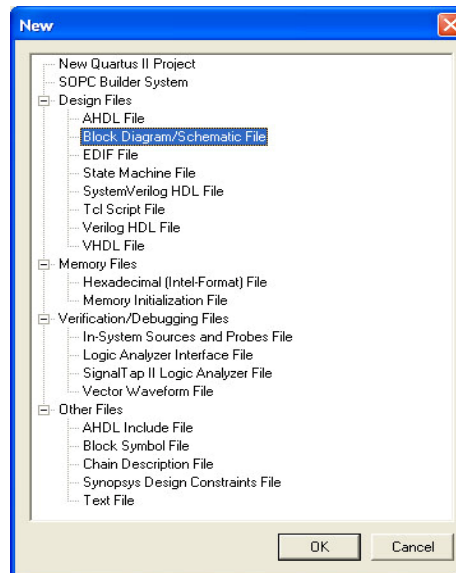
New

New Quartus II Project
SOPC Builder System
Design Files
AHDL File
Block Diagram/Schematic File
EDIF File
State Machine File
SystemVerilog HDL File
Tcl Script File
Verilog HDL File
VHDL File
Memory Files
Hexadecimal (Intel-Format) File
Memory Initialization File
Verification/Debugging Files
In-System Sources and Probes File
Logic Analyzer Interface File
SignalTap II Logic Analyzer File
Vector Waveform File
Other Files
AHDL Include File
Block Symbol File
Chain Description File
Synopsys Design Constraints File
Text File

OK
Cancel